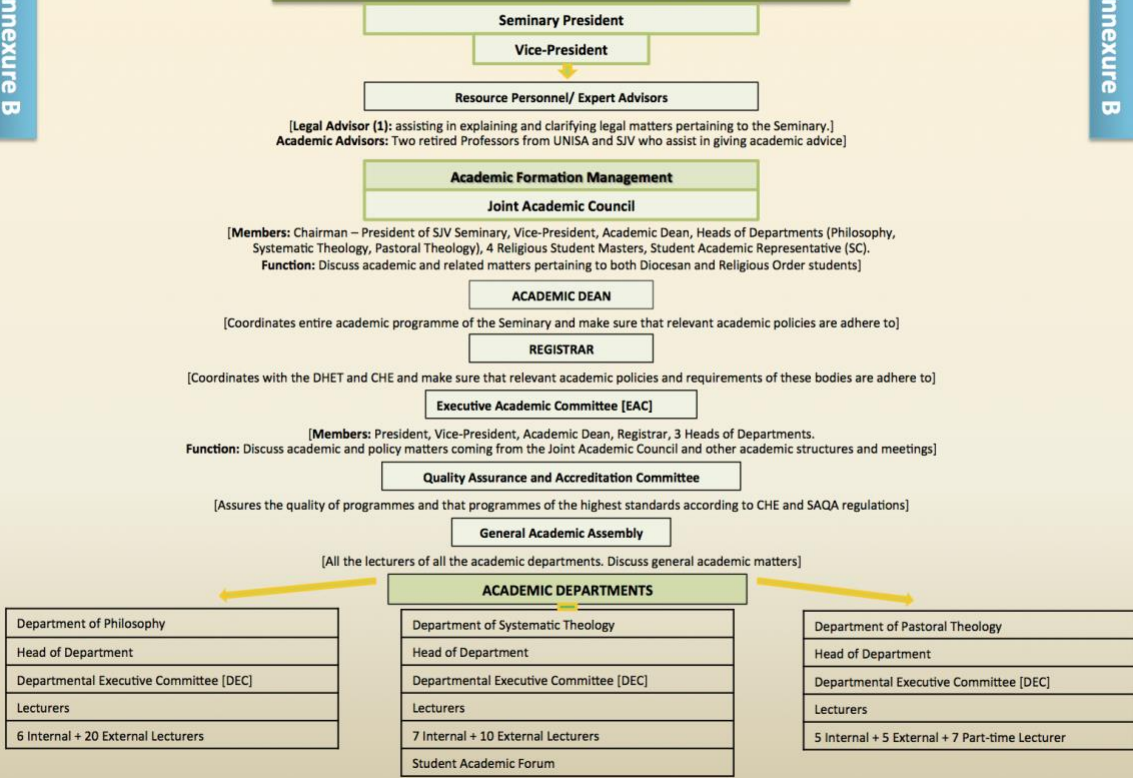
nnexure B

nnexure B

Seminary President

Vice-President

Resource Personnel/ Expert Advisors

[Legal Advisor (1): assisting in explaining and clarifying legal matters pertaining to the Seminary.]
Academic Advisors: Two retired Professors from UNISA and SJV who assist in giving academic advice]

Academic Formation Management

Joint Academic Council

[Members: Chairman – President of SJV Seminary, Vice-President, Academic Dean, Heads of Departments (Philosophy, Systematic Theology, Pastoral Theology), 4 Religious Student Masters, Student Academic Representative (SC).
Function: Discuss academic and related matters pertaining to both Diocesan and Religious Order students]

ACADEMIC DEAN

[Coordinates entire academic programme of the Seminary and make sure that relevant academic policies are adhere to]

REGISTRAR

[Coordinates with the DHET and CHE and make sure that relevant academic policies and requirements of these bodies are adhere to]

Executive Academic Committee [EAC]

[Members: President, Vice-President, Academic Dean, Registrar, 3 Heads of Departments.
Function: Discuss academic and policy matters coming from the Joint Academic Council and other academic structures and meetings]

Quality Assurance and Accreditation Committee

[Assures the quality of programmes and that programmes of the highest standards according to CHE and SAQA regulations]

General Academic Assembly

[All the lecturers of all the academic departments. Discuss general academic matters]

ACADEMIC DEPARTMENTS

| Department of Philosophy |
|---|
| Head of Department |
| Departmental Executive Committee [DEC] |
| Lecturers |
| 6 Internal + 20 External Lecturers |

| Department of Systematic Theology |
|---|
| Head of Department |
| Departmental Executive Committee [DEC] |
| Lecturers |
| 7 Internal + 10 External Lecturers |
| Student Academic Forum |

| Department of Pastoral Theology |
|---|
| Head of Department |
| Departmental Executive Committee [DEC] |
| Lecturers |
| 5 Internal + 5 External + 7 Part-time Lecturer |